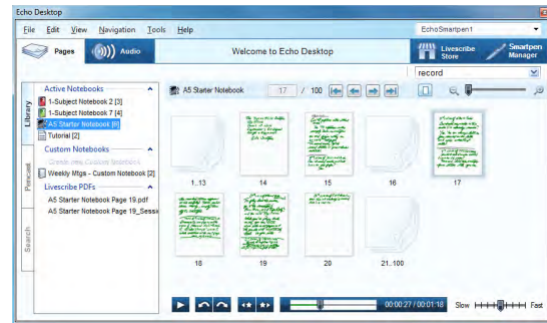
Echo Desktop

File Edit View Navigation Tools Help

EchoSmartpen1

Pages Audio

Welcome to Echo Desktop

Livescribe Store

Smartpen Manager

record

Library

Pencast

Search

Active Notebooks

1-Subject Notebook 2 [3]

1-Subject Notebook 7 [4]

A5 Starter Notebook [9]

Tutorial [2]

Custom Notebooks

Create new Custom Notebook

Weekly Mtgs - Custom Notebook [2]

Livescribe PDFs

A5 Starter Notebook Page 19.pdf

A5 Starter Notebook Page 19_Sessi

A5 Starter Notebook

17 / 100

1..13

14

15

16

17

18

19

20

21..100

00:00:27 / 00:01:18

Slow

Fast